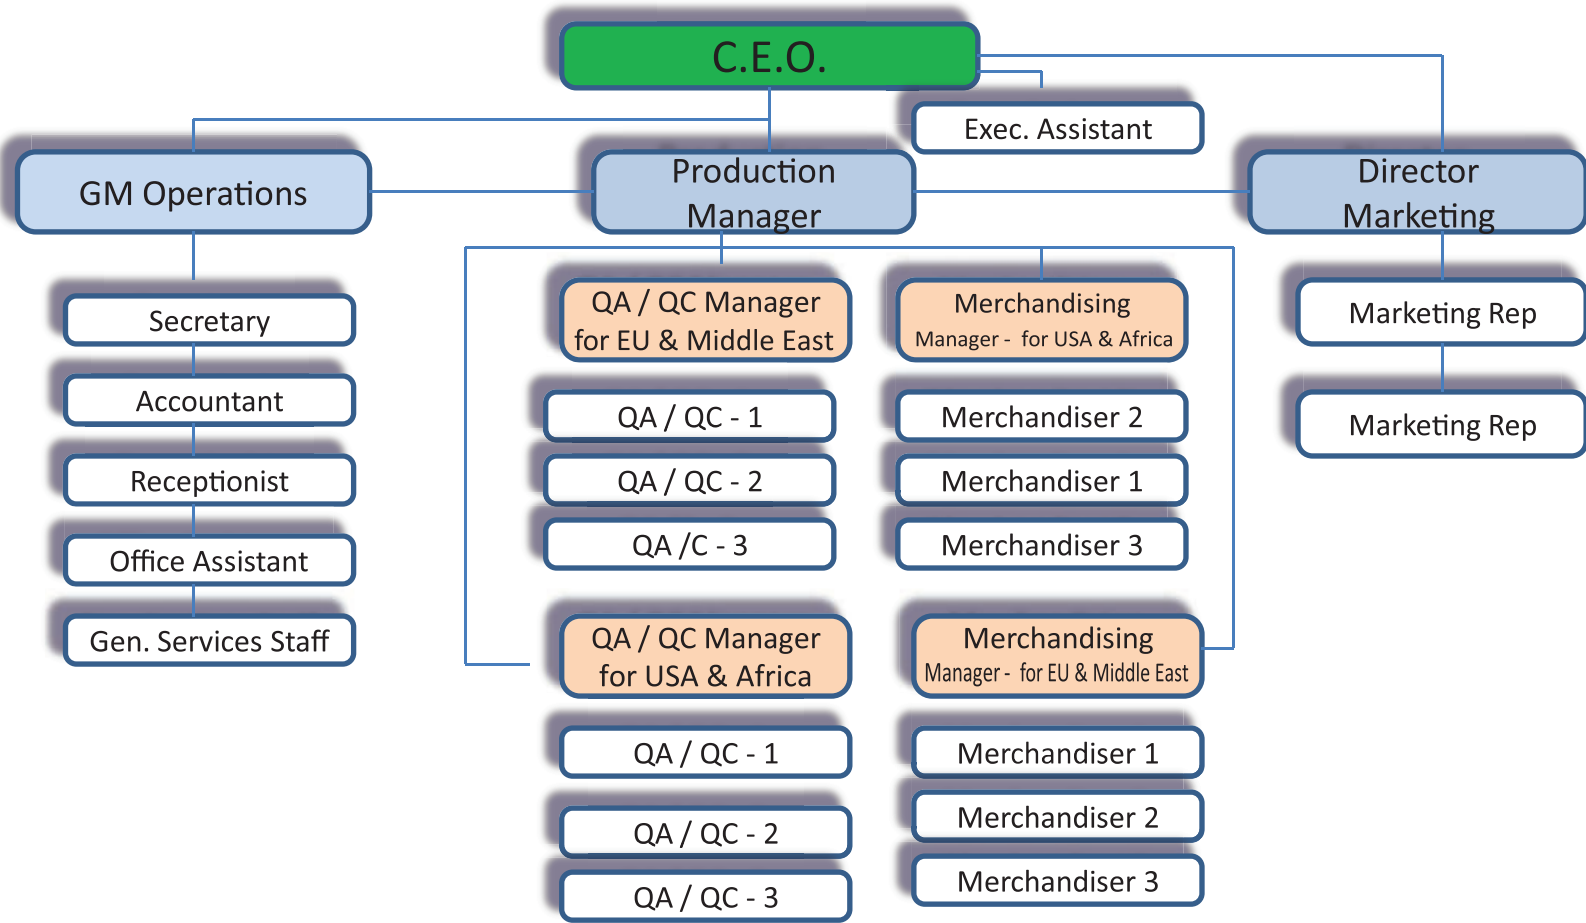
C.E.O.

Exec. Assistant

GM Operations

Production Manager

Director Marketing

Secretary

Accountant

Receptionist

Office Assistant

Gen. Services Staff

QA / QC Manager for EU & Middle East

QA / QC - 1

QA / QC - 2

QA /C - 3

QA / QC Manager for USA & Africa

QA / QC - 1

QA / QC - 2

QA / QC - 3

Merchandising Manager - for USA & Africa

Merchandiser 2

Merchandiser 1

Merchandiser 3

Merchandising Manager - for EU & Middle East

Merchandiser 1

Merchandiser 2

Merchandiser 3

Marketing Rep

Marketing Rep